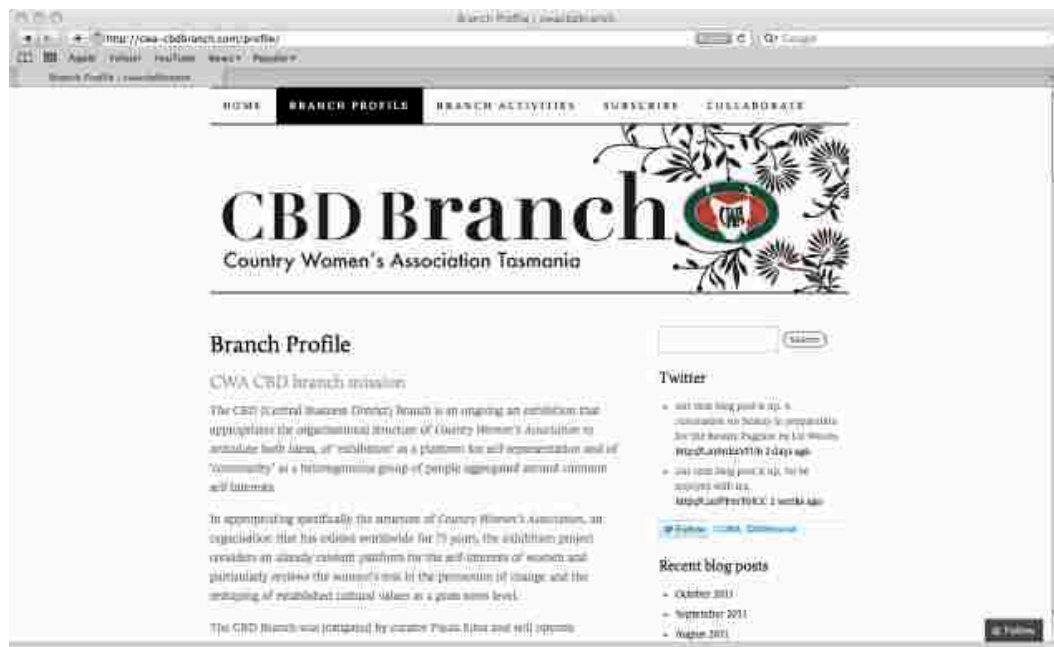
Branch Profile | cwacbdbranch

http://cwa-cbdbranch.com/profile/

Apple Yahoo! YouTube News Popular

Branch Profile | cwacbdbranch

HOME BRANCH PROFILE BRANCH ACTIVITIES SUBSCRIBE COLLABORATE

CBD Branch

CWA

Country Women's Association Tasmania

Branch Profile

CWA CBD branch mission

The CBD (Central Business District) Branch is an ongoing art exhibition that appropriates the organisational structure of Country Women's Association to articulate both ideas, of 'exhibition' as a platform for self-representation and of 'community' as a heterogeneous group of people aggregated around common self-interests.

In appropriating specifically the structure of Country Women's Association, an organisation that has existed worldwide for 75 years, the exhibition project considers an already existent platform for the self-interests of women and particularly reviews the women's role in the promotion of change and the reshaping of established cultural values at a grass roots level.

The CBD Branch was instigated by curator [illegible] and will operate

Search

Twitter

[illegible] 2 days ago

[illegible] 2 weeks ago

Follow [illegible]

Recent blog posts

October 2011

September 2011

August 2011

Follow